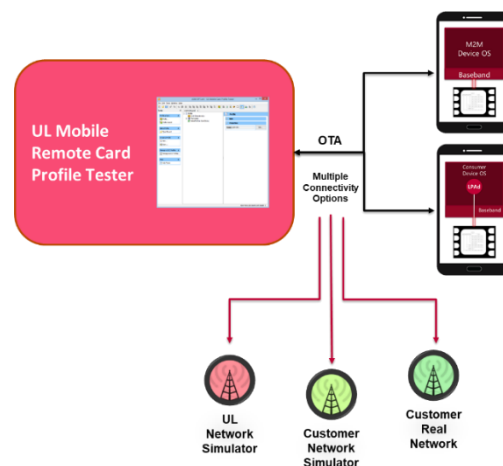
UL Mobile Remote Card Profile Tester

OTA

Multiple Connectivity Options

M2M Device OS

Baseband

Consumer Device OS

LPAd

Baseband

UL Network Simulator

Customer Network Simulator

Customer Real Network